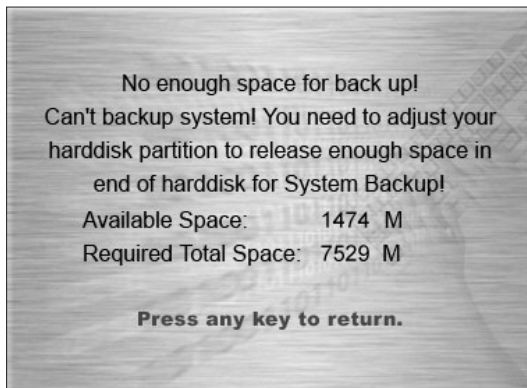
No enough space for back up!
Can't backup system! You need to adjust your harddisk partition to release enough space in end of harddisk for System Backup!

Available Space: 1474 M
Required Total Space: 7529 M

Press any key to return.